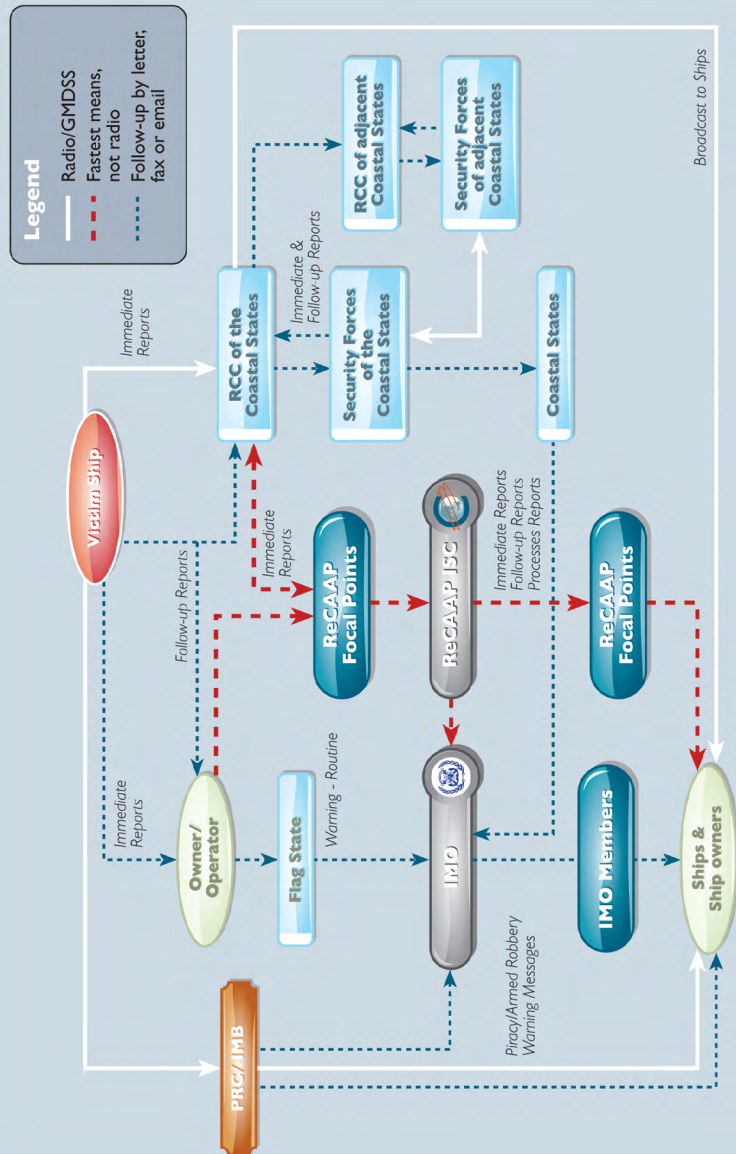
Legend
Radio/GMDSS
Fastest means, not radio
Follow-up by letter, fax or email

Victim Ship
Immediate Reports
RCC of the Coastal States
Immediate & Follow-up Reports
RCC of adjacent Coastal States
Security Forces of the Coastal States
Security Forces of adjacent Coastal States
Coastal States
Broadcast to Ships
Follow-up Reports
Immediate Reports
ReCAAP Focal Points
ReCAAP ISC
Immediate Reports
Follow-up Reports
Processes Reports
ReCAAP Focal Points
Immediate Reports
Owner/ Operator
Flag State
Warning - Routine
IMO
IMO Members
Ships & Ship owners
Piracy/Armed Robbery Warning Messages
PRC/IMB